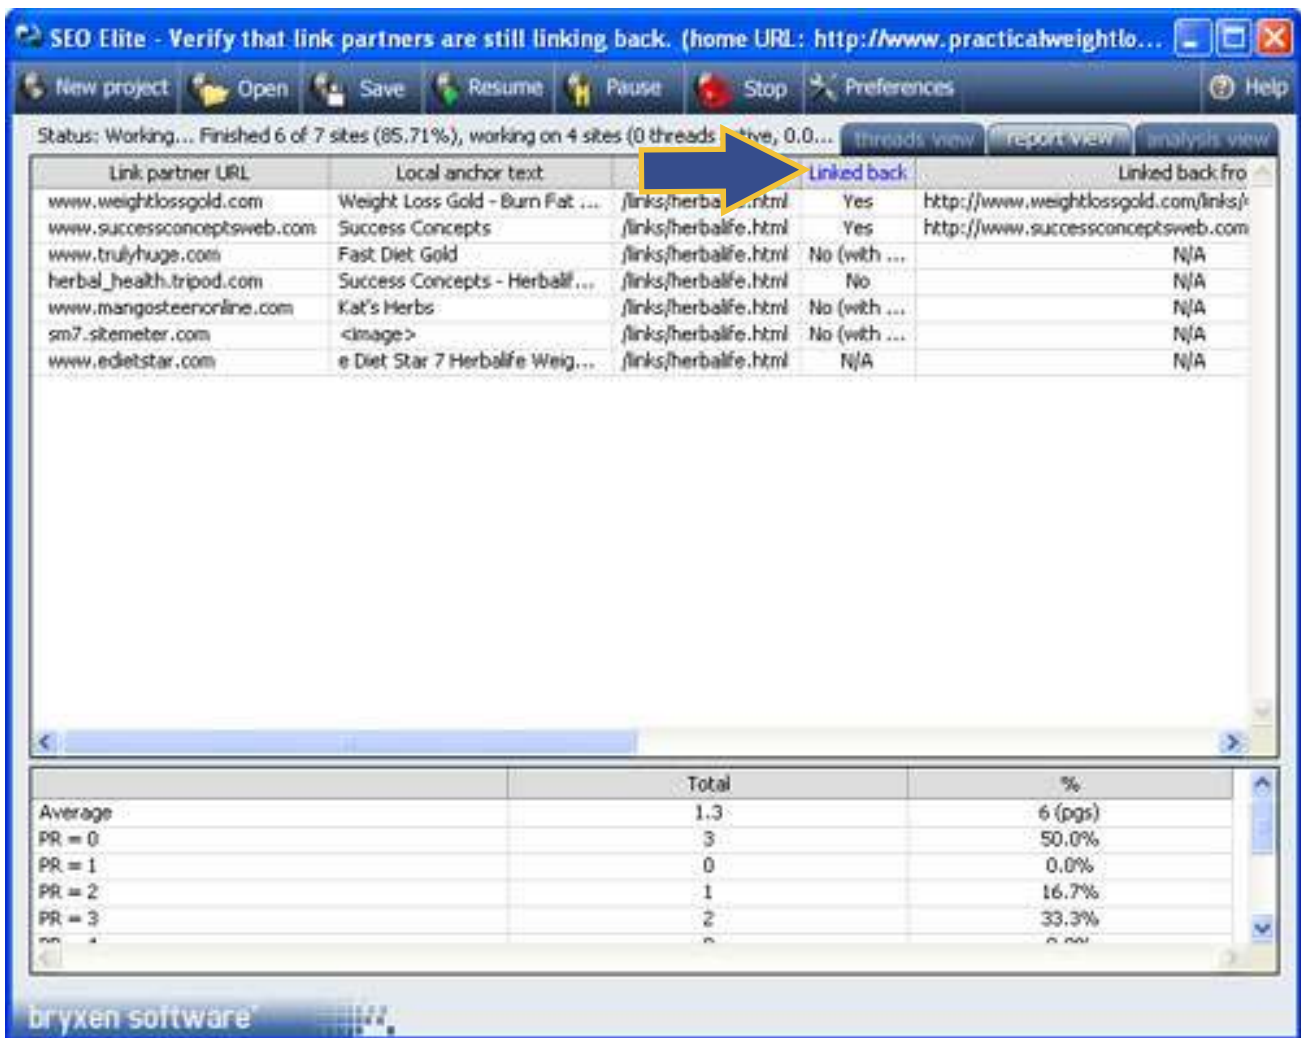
SEO Elite - Verify that link partners are still linking back. (home URL: http://www.practicalweightlo...

New project | Open | Save | Resume | Pause | Stop | Preferences | Help

Status: Working... Finished 6 of 7 sites (85.71%), working on 4 sites (0 threads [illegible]ive, 0.0...

threads view | report view | analysis view

| Link partner URL | Local anchor text | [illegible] | Linked back | Linked back fro |
|---|---|---|---|---|
| www.weightlossgold.com | Weight Loss Gold - Burn Fat ... | /links/herba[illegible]html | Yes | http://www.weightlossgold.com/links/ |
| www.successconceptsweb.com | Success Concepts | /links/herbalife.html | Yes | http://www.successconceptsweb.com |
| www.trulyhuge.com | Fast Diet Gold | /links/herbalife.html | No (with ... | N/A |
| herbal_health.tripod.com | Success Concepts - Herbalif... | /links/herbalife.html | No | N/A |
| www.mangosteenonline.com | Kat's Herbs | /links/herbalife.html | No (with ... | N/A |
| sm7.sitemeter.com | <image> | /links/herbalife.html | No (with ... | N/A |
| www.edietstar.com | e Diet Star 7 Herbalife Weig... | /links/herbalife.html | N/A | N/A |

| | Total | % |
|---|---|---|
| Average | 1.3 | 6 (pgs) |
| PR = 0 | 3 | 50.0% |
| PR = 1 | 0 | 0.0% |
| PR = 2 | 1 | 16.7% |
| PR = 3 | 2 | 33.3% |

bryxen software